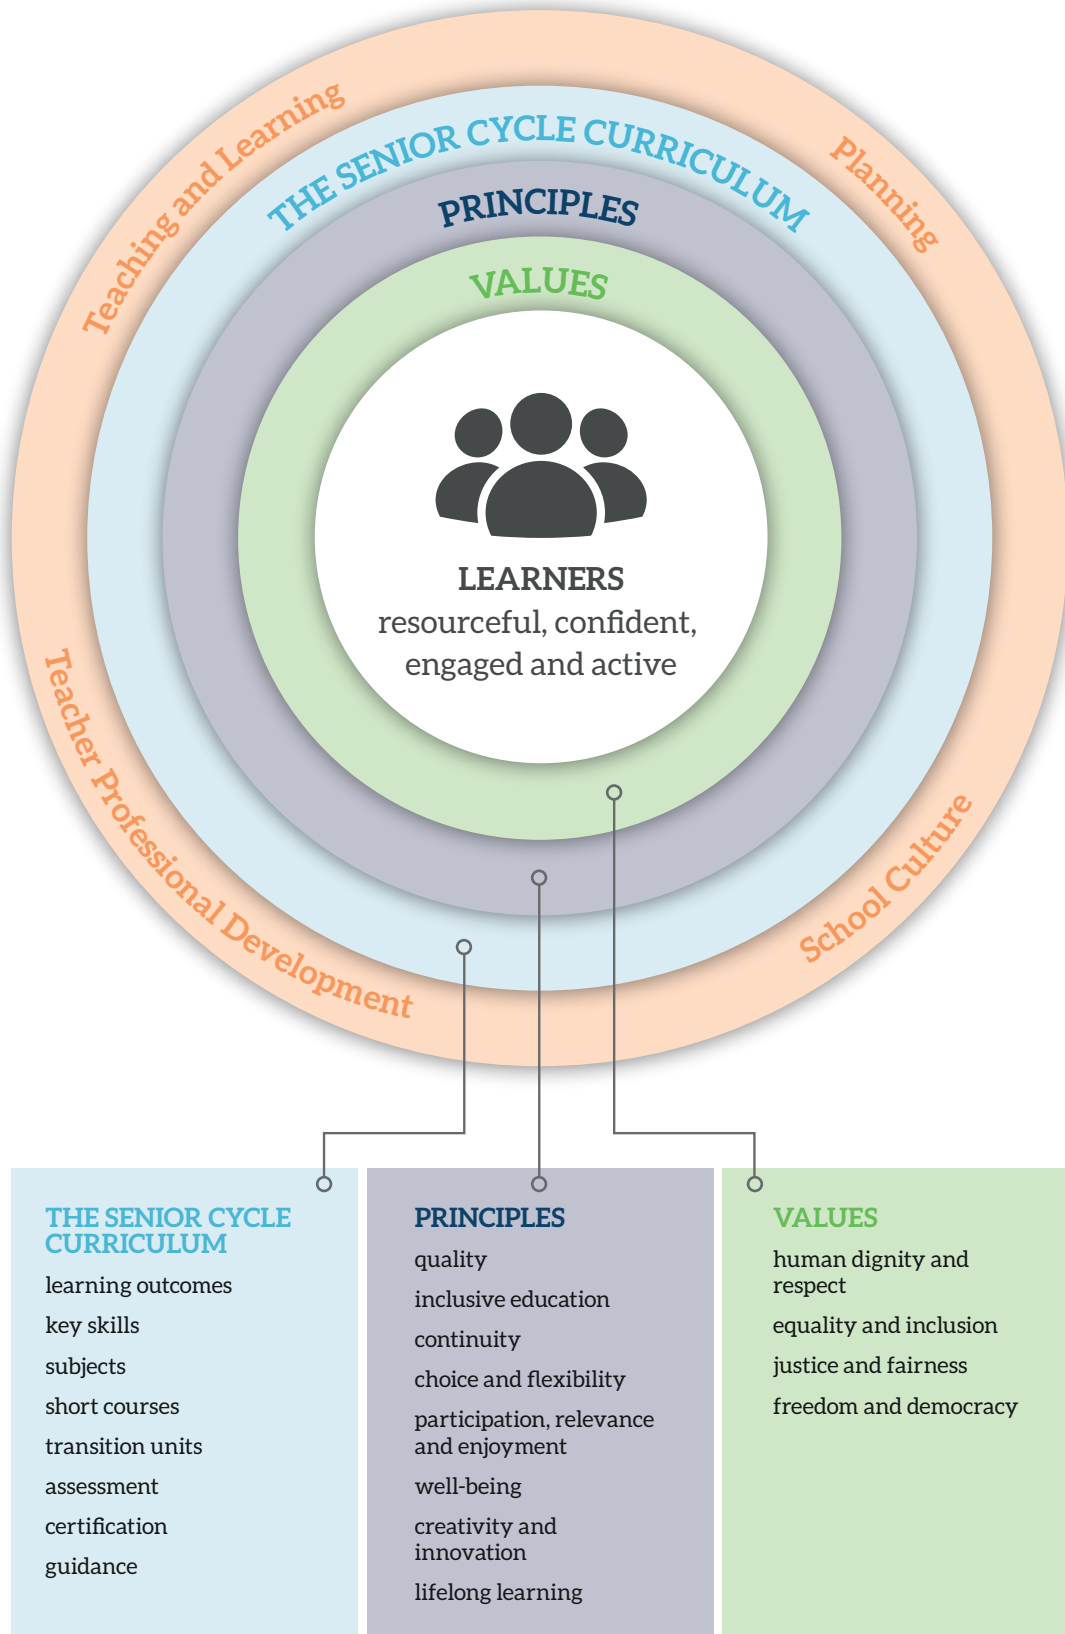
Teaching and Learning

THE SENIOR CYCLE CURRICULUM

Planning

PRINCIPLES

VALUES

LEARNERS
resourceful, confident, engaged and active

Teacher Professional Development

School Culture

THE SENIOR CYCLE CURRICULUM
learning outcomes
key skills
subjects
short courses
transition units
assessment
certification
guidance

PRINCIPLES
quality
inclusive education
continuity
choice and flexibility
participation, relevance and enjoyment
well-being
creativity and innovation
lifelong learning

VALUES
human dignity and respect
equality and inclusion
justice and fairness
freedom and democracy